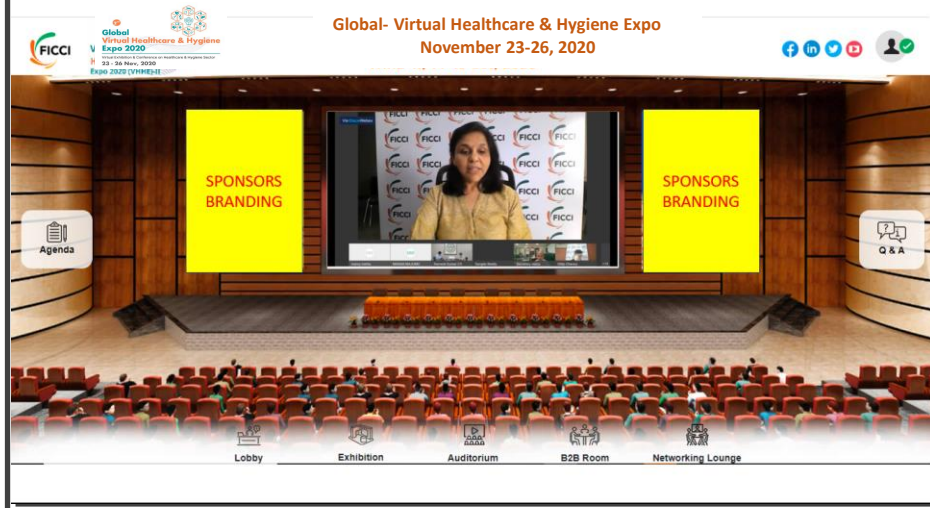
FICCI

Global Virtual Healthcare & Hygiene Expo 2020

Virtual Exhibition & Conference on Healthcare & Hygiene Sector

23 - 26 Nov, 2020

Expo 2020 (VHHE)-II

Global- Virtual Healthcare & Hygiene Expo

November 23-26, 2020

SPONSORS BRANDING

SPONSORS BRANDING

Agenda

Q & A

Lobby

Exhibition

Auditorium

B2B Room

Networking Lounge